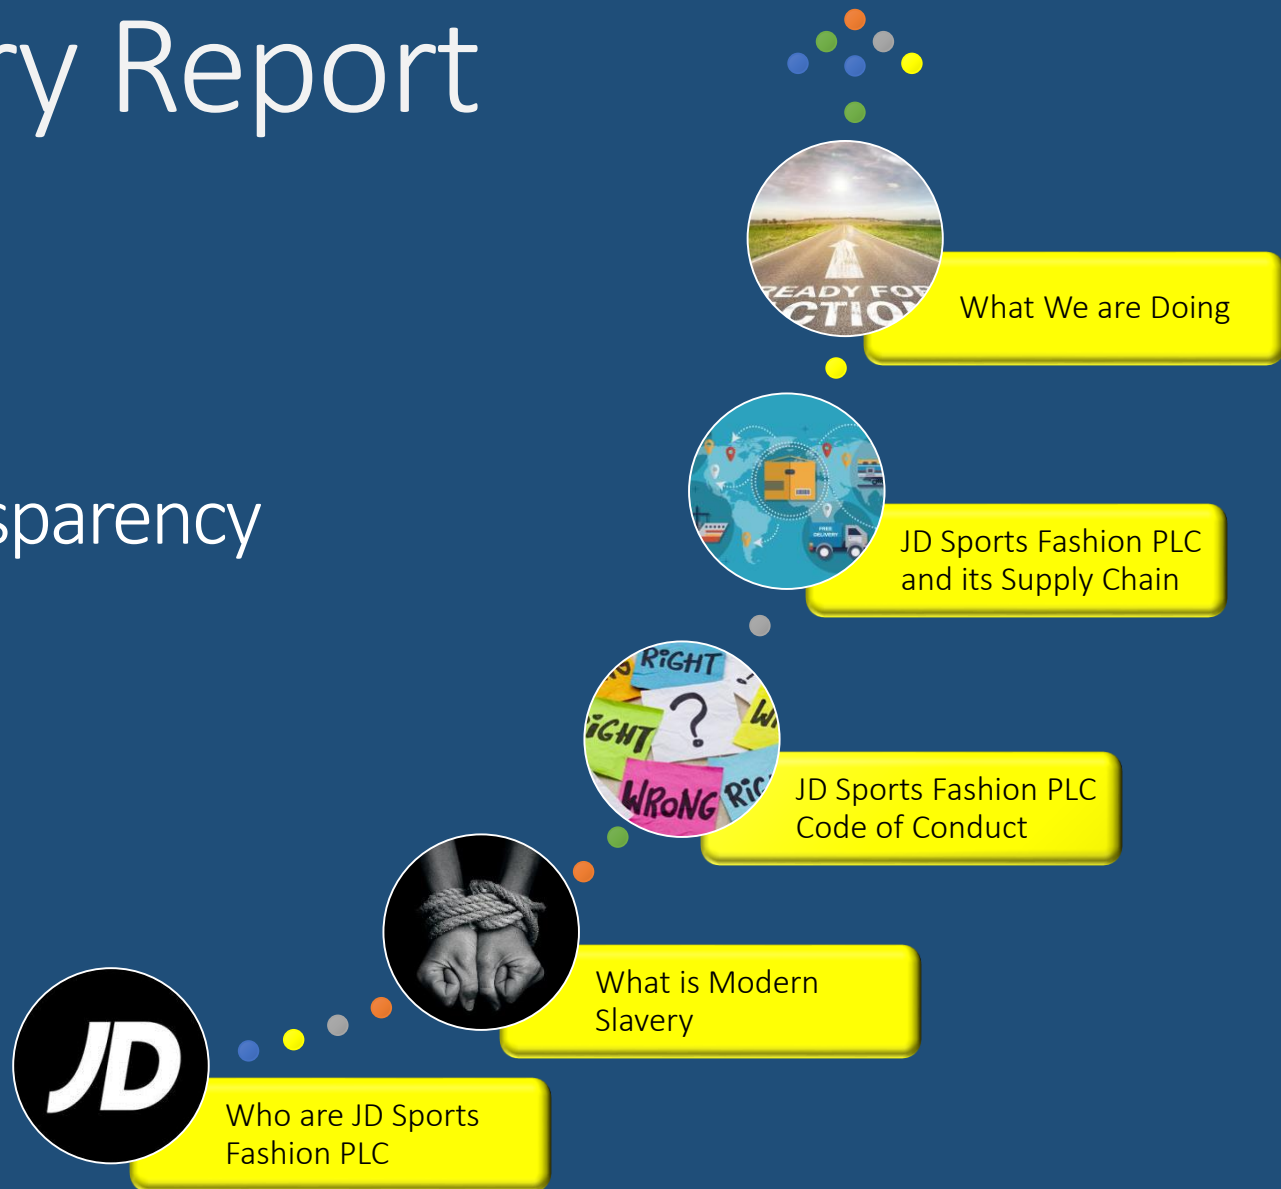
ry Report

sparency

EADY FOR
CTION

What We are Doing

FREE DELIVERY

JD Sports Fashion PLC and its Supply Chain

RIGHT
IGHT
WRONG
RIG
W

JD Sports Fashion PLC Code of Conduct

What is Modern Slavery

JD

Who are JD Sports Fashion PLC